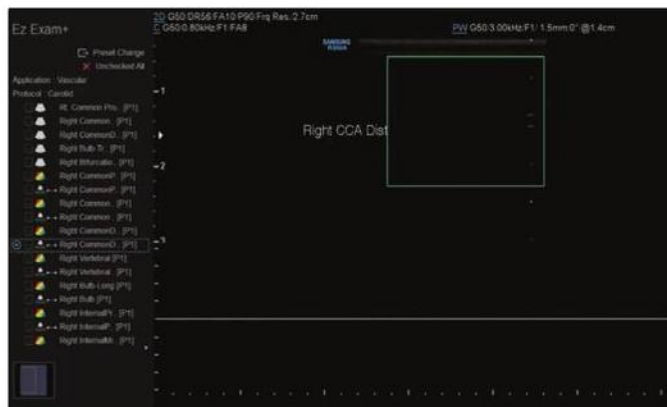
Ez Exam+

2D G50/DR56/FA10/P90/Frq Res./2.7cm
C G50/0.80kHz/F1/FA8

PW G50/3.00kHz/F1/ 1.5mm/0°/@1.4cm

SAMSUNG

Preset Change
Unchecked All

Application : Vascular
Protocol : Carotid

Rt. Common Pro.. [P1]
Right Common.. [P1]
Right CommonD.. [P1]
Right Bulb Tr.. [P1]
Right Bifurcatio.. [P1]
Right CommonP.. [P1]
Right CommonP.. [P1]
Right Common.. [P1]
Right Common.. [P1]
Right CommonD.. [P1]
Right CommonD.. [P1]
Right Vertebral [P1]
Right Vertebral.. [P1]
Right Bulb Long [P1]
Right Bulb [P1]
Right InternalP.. [P1]
Right InternalP.. [P1]
Right InternalM.. [P1]

-1
-2
-3

Right CCA Dist